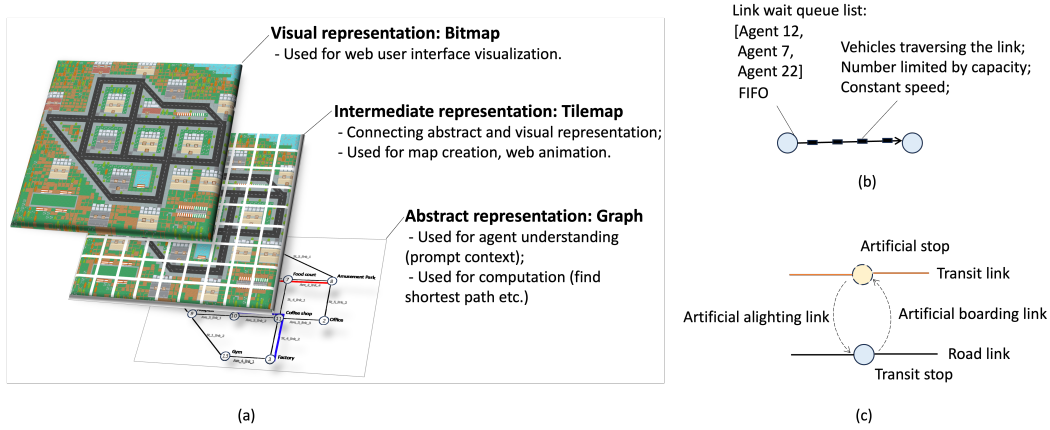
Visual representation: Bitmap
- Used for web user interface visualization.

Intermediate representation: Tilemap
- Connecting abstract and visual representation;
- Used for map creation, web animation.

Abstract representation: Graph
- Used for agent understanding (prompt context);
- Used for computation (find shortest path etc.)

Food court
Amusement Park
Coffee shop
Office
Gym
Factory

(a)

Link wait queue list:
[Agent 12,
Agent 7,
Agent 22]
FIFO

Vehicles traversing the link;
Number limited by capacity;
Constant speed;

(b)

Artificial stop
Transit link
Artificial alighting link
Artificial boarding link
Road link
Transit stop

(c)